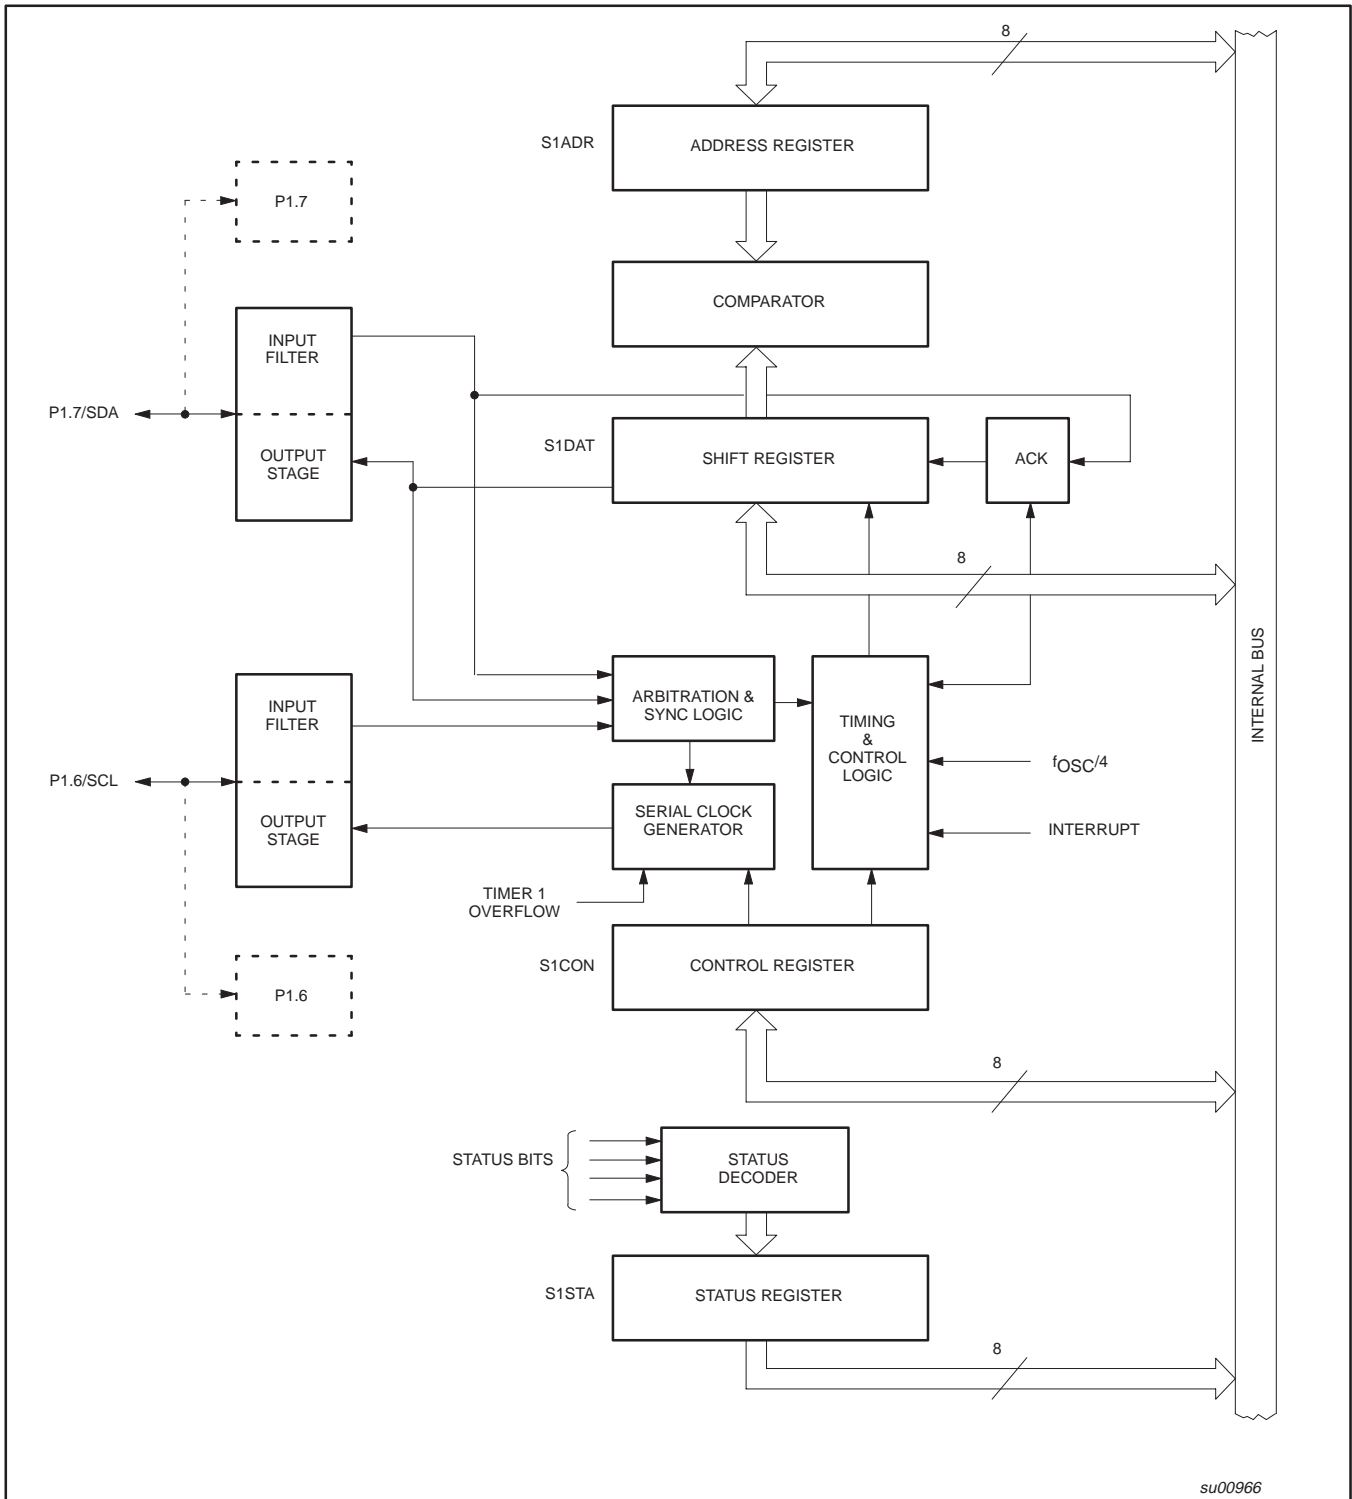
8

S1ADR

ADDRESS REGISTER

P1.7

COMPARATOR

INPUT FILTER

P1.7/SDA

OUTPUT STAGE

S1DAT

SHIFT REGISTER

ACK

8

INTERNAL BUS

ARBITRATION & SYNC LOGIC

INPUT FILTER

TIMING & CONTROL LOGIC

$f_{OSC}/4$

P1.6/SCL

OUTPUT STAGE

SERIAL CLOCK GENERATOR

INTERRUPT

TIMER 1 OVERFLOW

S1CON

CONTROL REGISTER

P1.6

8

STATUS BITS

STATUS DECODER

S1STA

STATUS REGISTER

8

su00966